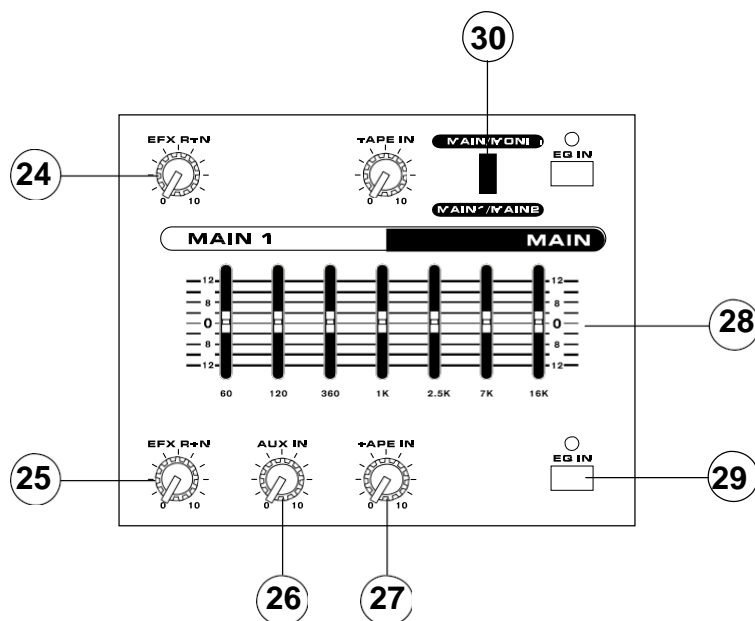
30

24

EFX RTN

0 10

TAPE IN

0 10

MAIN/MONI

MAIN1/MAIN2

EQ IN

MAIN 1

MAIN

12
8
4
0
4
8
12

12
8
4
0
4
8
12

60 120 360 1K 2.5K 7K 16K

28

25

EFX RTN

0 10

AUX IN

0 10

TAPE IN

0 10

EQ IN

29

26

27